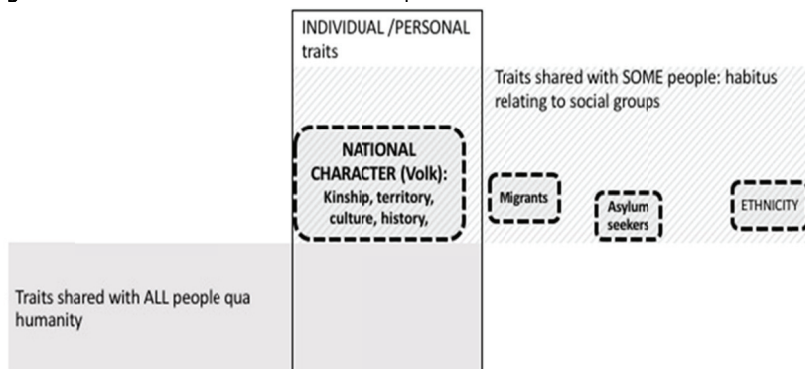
INDIVIDUAL /PERSONAL traits

Traits shared with SOME people: habitus relating to social groups

NATIONAL CHARACTER (Volk): Kinship, territory, culture, history,

Migrants

Asylum seekers

ETHNICITY

Traits shared with ALL people qua humanity